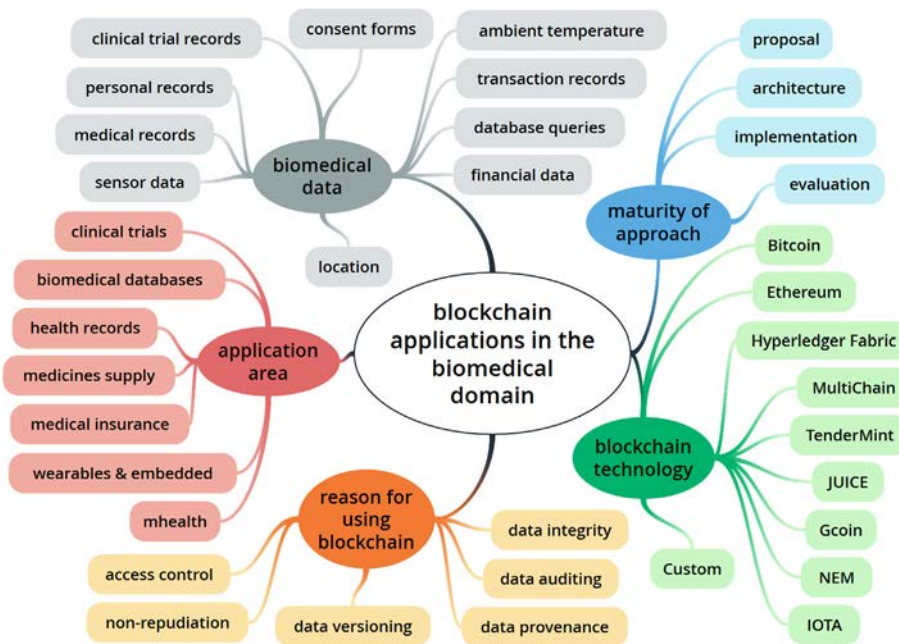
blockchain applications in the biomedical domain

biomedical data
clinical trial records
consent forms
ambient temperature
personal records
transaction records
medical records
database queries
sensor data
financial data
location

maturity of approach
proposal
architecture
implementation
evaluation

application area
clinical trials
biomedical databases
health records
medicines supply
medical insurance
wearables & embedded
mhealth

blockchain technology
Bitcoin
Ethereum
Hyperledger Fabric
MultiChain
TenderMint
JUICE
Gcoin
NEM
IOTA
Custom

reason for using blockchain
data integrity
data auditing
data provenance
data versioning
access control
non-repudiation